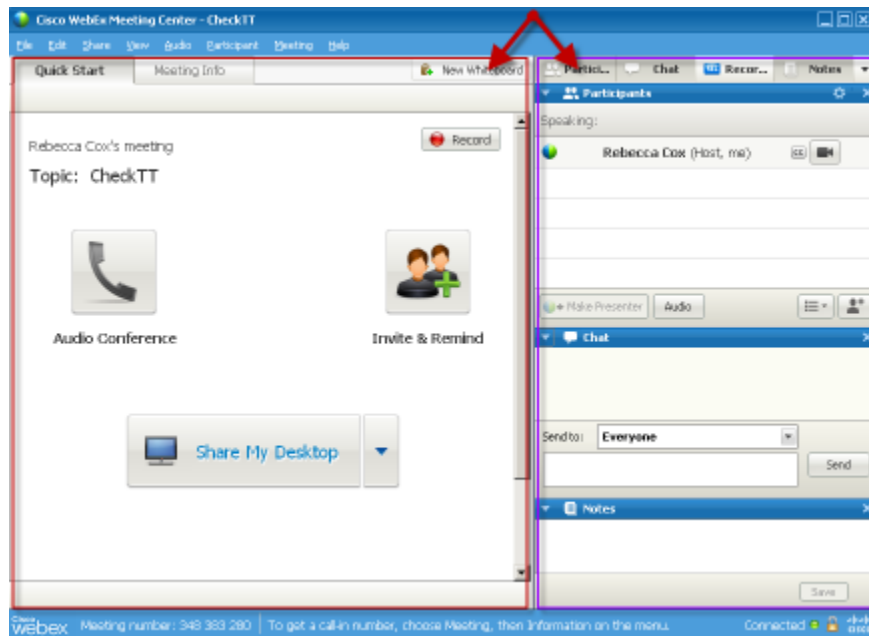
Cisco WebEx Meeting Center - CheckTT

File Edit Share View Audio Participant Meeting Help

Quick Start Meeting Info New Whiteboard

Partici... Chat Recor... Notes

Participants

Speaking:

Rebecca Cox (Host, me)

Rebecca Cox's meeting

Record

Topic: CheckTT

Audio Conference

Invite & Remind

Share My Desktop

Make Presenter Audio

Chat

Send to: Everyone

Send

Notes

Save

Cisco webex Meeting number: 348 383 280 | To get a call-in number, choose Meeting, then Information on the menu.

Connected